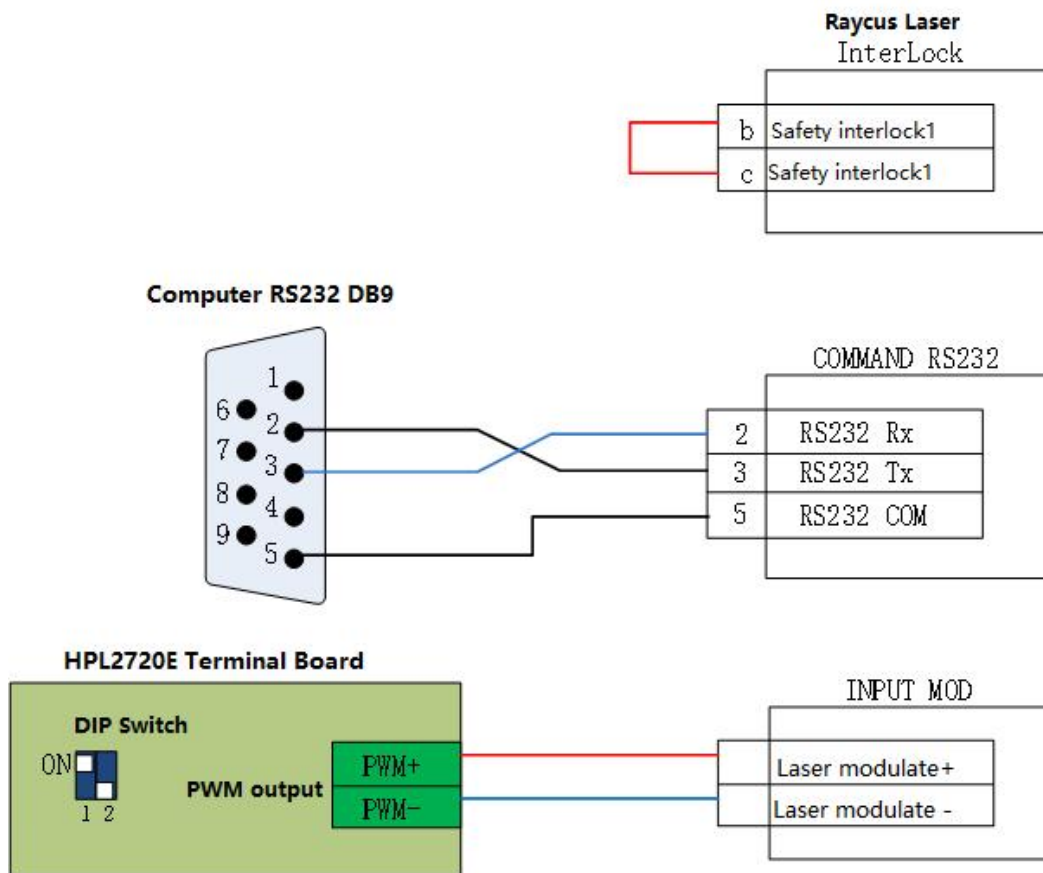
Raycus Laser
InterLock

b Safety interlock1
c Safety interlock1

Computer RS232 DB9

1
6 2
7 3
8 4
9 5

COMMAND RS232

2 RS232 Rx
3 RS232 Tx
5 RS232 COM

HPL2720E Terminal Board

DIP Switch
ON
1 2

PWM output
PWM+
PWM-

INPUT MOD

Laser modulate+
Laser modulate -